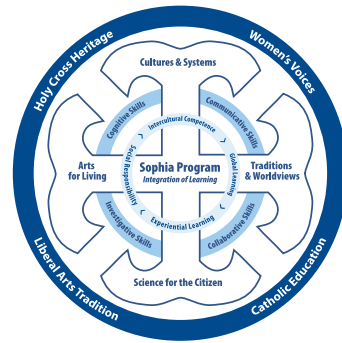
Holy Cross Heritage
Women's Voices
Liberal Arts Tradition
Catholic Education

Cultures & Systems
Arts for Living
Traditions & Worldviews
Science for the Citizen

Cognitive Skills
Communicative Skills
Investigative Skills
Collaborative Skills

Intercultural Competence
Social Responsibility
Global Learning
Experiential Learning

Sophia Program
Integration of Learning